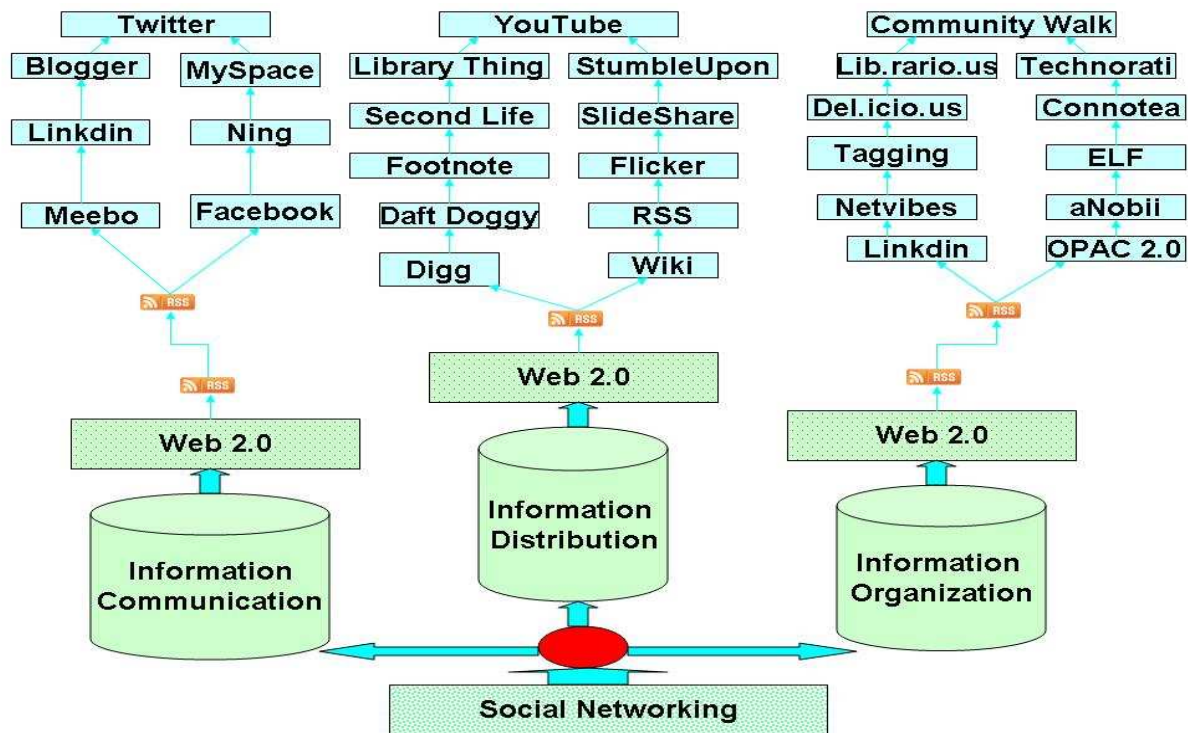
Twitter

Blogger

MySpace

Linkdin

Ning

Meebo

Facebook

RSS

RSS

Web 2.0

Information Communication

YouTube

Library Thing

StumbleUpon

Second Life

SlideShare

Footnote

Flicker

Daft Doggy

RSS

Digg

Wiki

RSS

Web 2.0

Information Distribution

Community Walk

Lib.rario.us

Technorati

Del.icio.us

Connotea

Tagging

ELF

Netvibes

aNobii

Linkdin

OPAC 2.0

RSS

RSS

Web 2.0

Information Organization

Social Networking